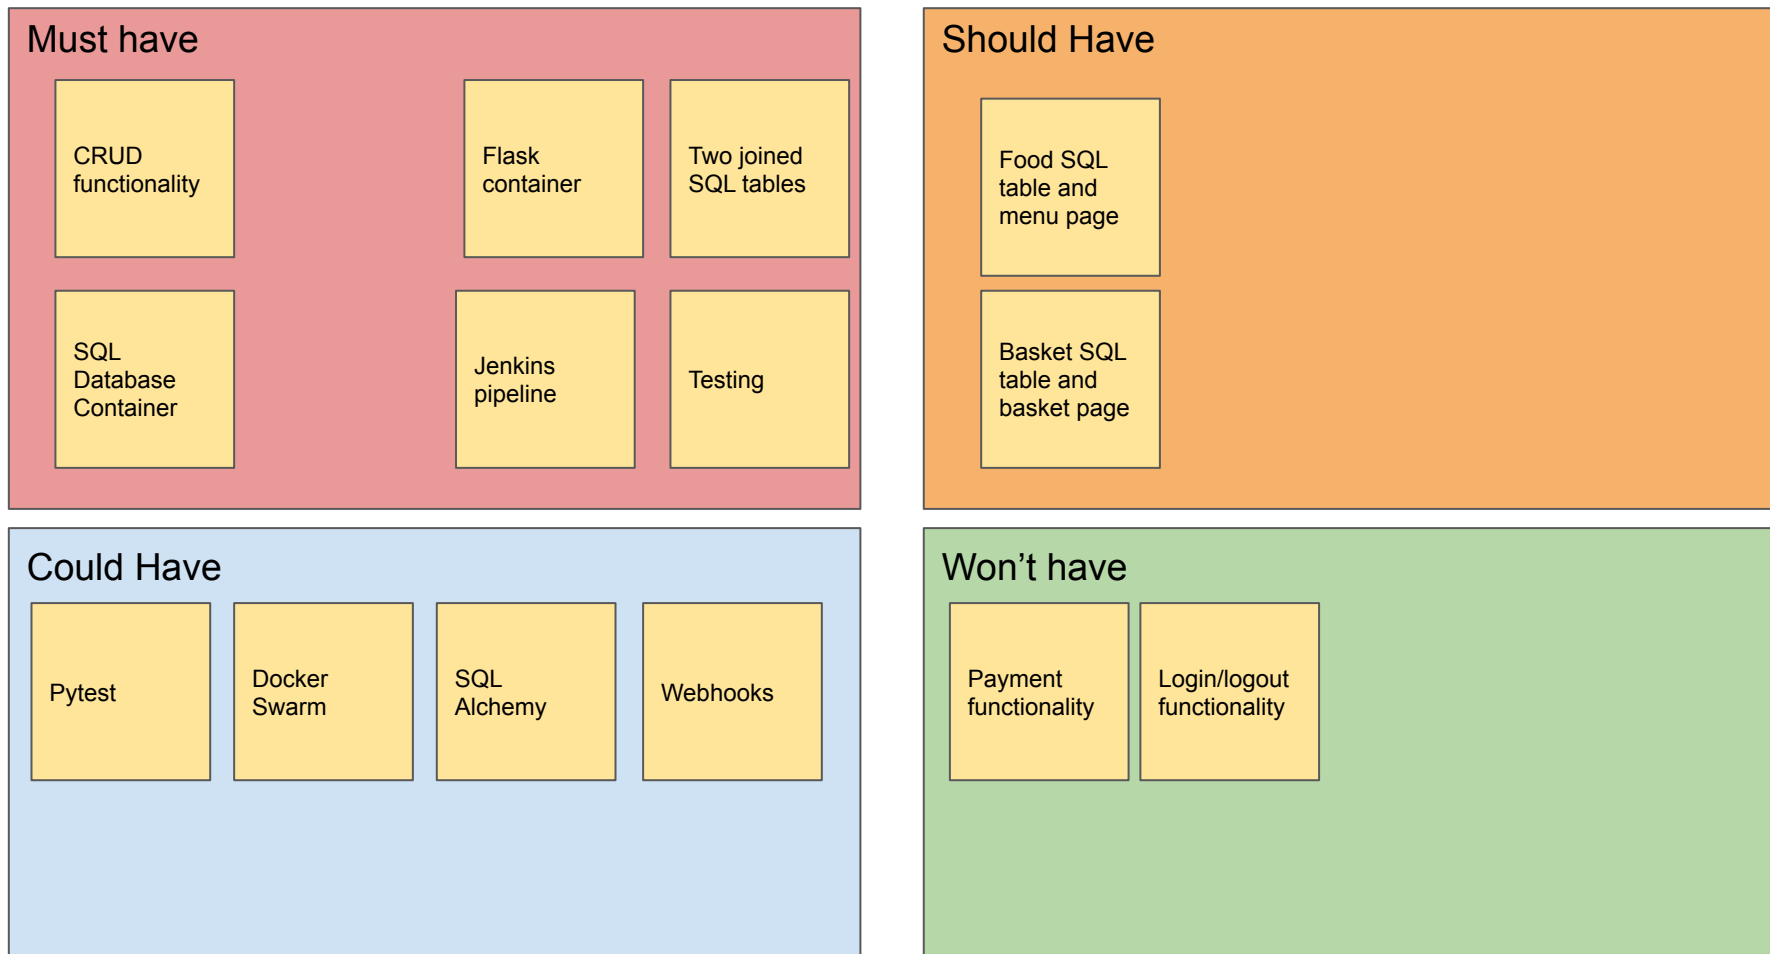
Must have

CRUD functionality

Flask container

Two joined SQL tables

SQL Database Container

Jenkins pipeline

Testing

Should Have

Food SQL table and menu page

Basket SQL table and basket page

Could Have

Pytest

Docker Swarm

SQL Alchemy

Webhooks

Won’t have

Payment functionality

Login/logout functionality